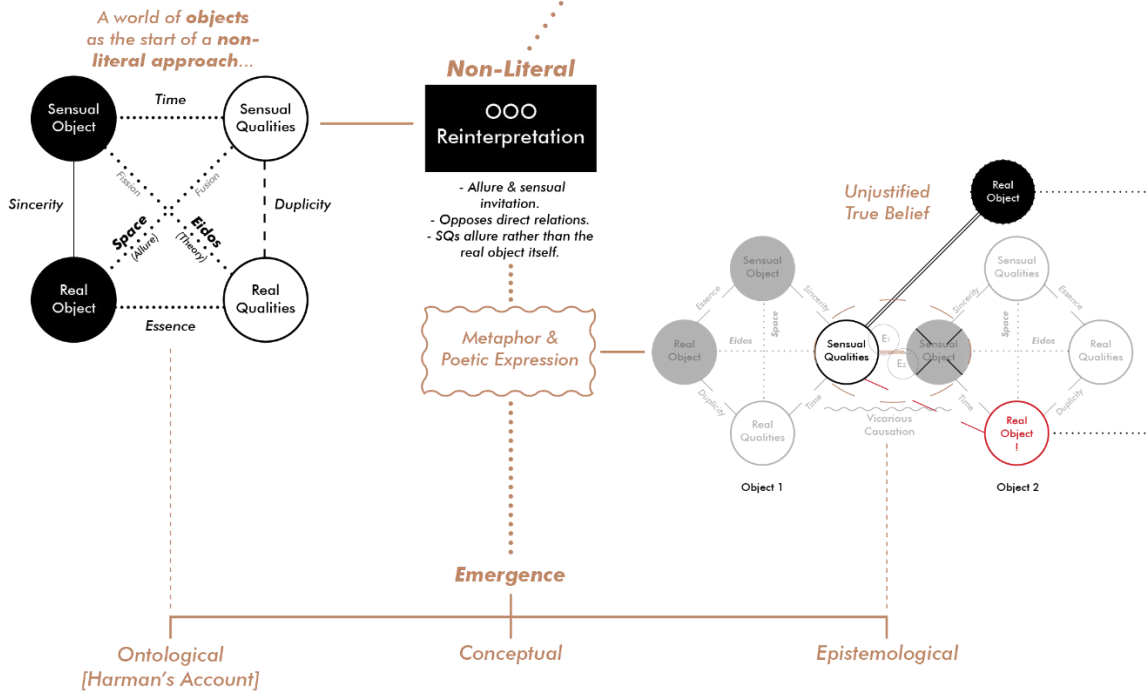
A world of **objects** as the start of a **non-literal approach**...

Sensual Object

Time

Sensual Qualities

Fission

Fusion

Sincerity

Space (Allure)

Eidos (Theory)

Duplicity

Real Object

Real Qualities

Essence

Non-Literal

OOO Reinterpretation

- Allure & sensual invitation.
- Opposes direct relations.
- SQs allure rather than the real object itself.

Metaphor & Poetic Expression

Unjustified True Belief

Real Object

Sensual Object

Sensual Qualities

Essence

Sincerity

Space

Real Object

Eidos

Sensual Qualities

E₁

E₂

Sensual Object

Sincerity

Space

Essence

Eidos

Real Qualities

Duplicity

Real Qualities

Time

Vicarious Causation

Time

Real Object !

Duplicity

Object 1

Object 2

Emergence

Ontological [Harman's Account]

Conceptual

Epistemological